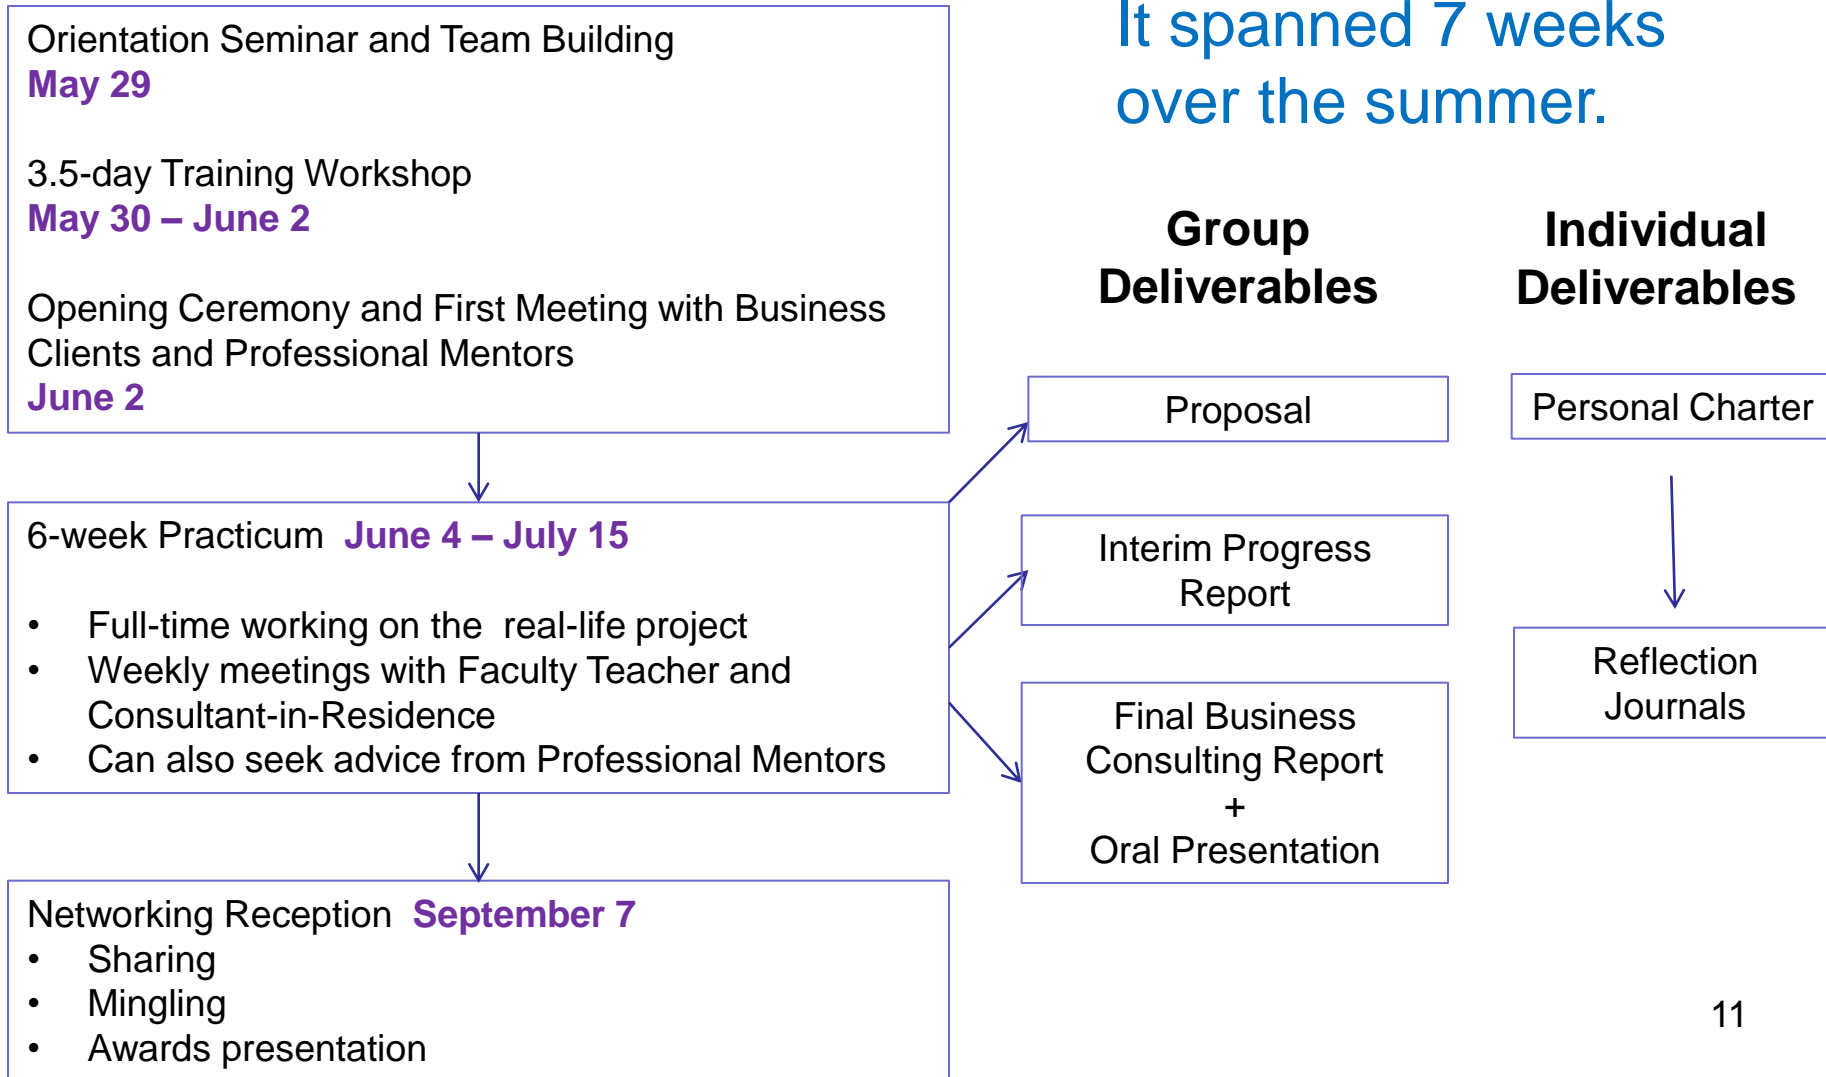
Orientation Seminar and Team Building
May 29

3.5-day Training Workshop
May 30 – June 2

Opening Ceremony and First Meeting with Business Clients and Professional Mentors
June 2

6-week Practicum June 4 – July 15

• Full-time working on the real-life project
• Weekly meetings with Faculty Teacher and Consultant-in-Residence
• Can also seek advice from Professional Mentors

Networking Reception September 7
• Sharing
• Mingling
• Awards presentation

It spanned 7 weeks over the summer.

Group Deliverables

Proposal

Interim Progress Report

Final Business Consulting Report
+
Oral Presentation

Individual Deliverables

Personal Charter

Reflection Journals

11